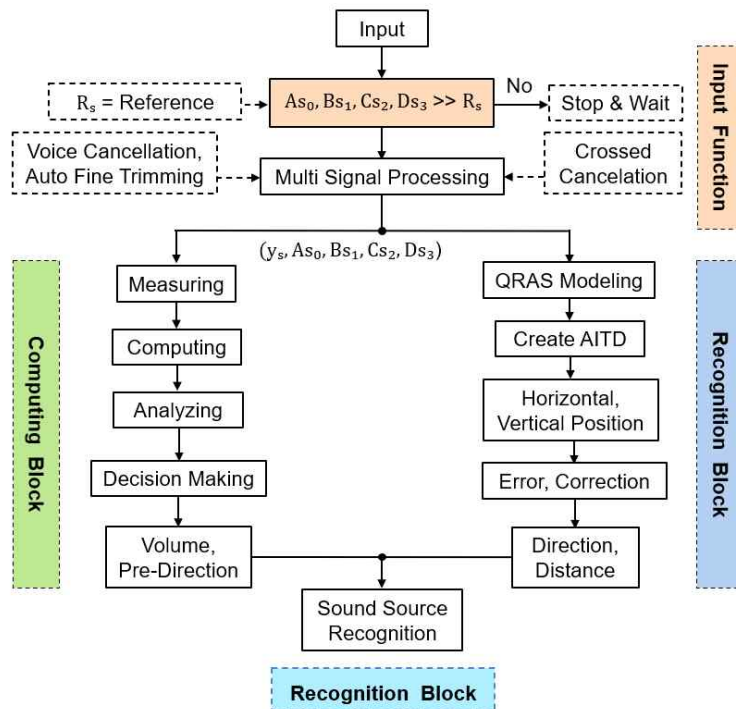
Input

$R_s$ = Reference

$As_0, Bs_1, Cs_2, Ds_3 >> R_s$

No

Stop & Wait

Input Function

Voice Cancellation, Auto Fine Trimming

Multi Signal Processing

Crossed Cancelation

$(y_s, As_0, Bs_1, Cs_2, Ds_3)$

Computing Block

Measuring

Computing

Analyzing

Decision Making

Volume, Pre-Direction

QRAS Modeling

Create AITD

Horizontal, Vertical Position

Error, Correction

Direction, Distance

Recognition Block

Sound Source Recognition

Recognition Block